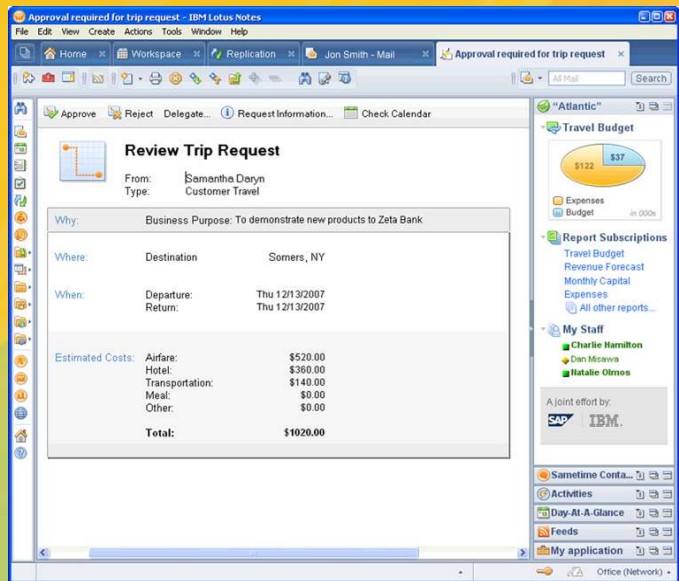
Approval required for trip request - IBM Lotus Notes

File Edit View Create Actions Tools Window Help

Home | Workspace | Replication | Jon Smith - Mail | Approval required for trip request

All Mail | Search

Approve | Reject | Delegate... | Request Information... | Check Calendar

Review Trip Request

From: Samantha Daryn
Type: Customer Travel

| | | |
|---|---|---|
| Why: | Business Purpose: To demonstrate new products to Zeta Bank | |
| Where: | Destination | Somers, NY |
| When: | Departure: | Thu 12/13/2007 |
| | Return: | Thu 12/13/2007 |
| Estimated Costs: | Airfare: | \$520.00 |
| | Hotel: | \$360.00 |
| | Transportation: | \$140.00 |
| | Meal: | \$0.00 |
| | Other: | \$0.00 |
| | Total: | \$1020.00 |

"Atlantic"

Travel Budget

\$37
\$122

Expenses
Budget
in 000s

Report Subscriptions
Travel Budget
Revenue Forecast
Monthly Capital
Expenses
All other reports...

My Staff
Charlie Hamilton
Dan Misawa
Natalie Olmos

A joint effort by:
SAP IBM.

Sametime Conta...
Activities
Day-At-A-Glance
Feeds
My application

Office (Network)